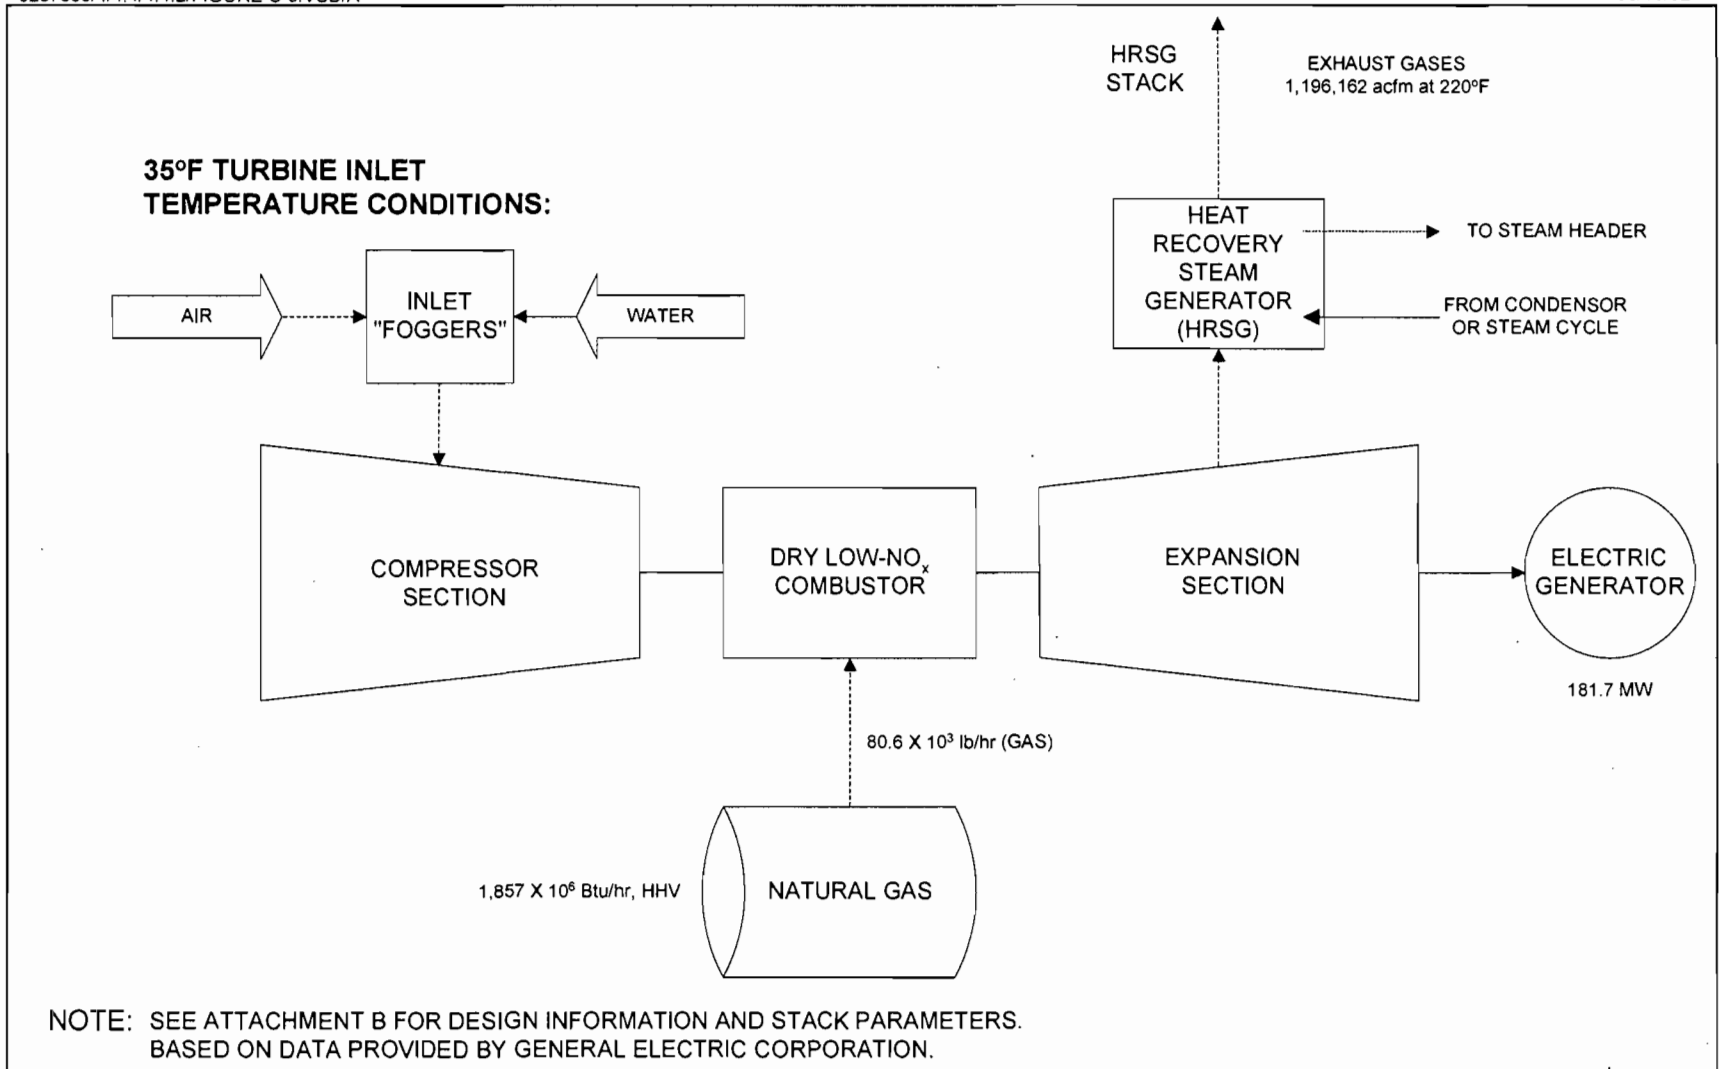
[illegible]

HRSG STACK

EXHAUST GASES
1,196,162 acfm at 220°F

35°F TURBINE INLET TEMPERATURE CONDITIONS:

HEAT RECOVERY STEAM GENERATOR (HRSG)

TO STEAM HEADER

FROM CONDENSOR OR STEAM CYCLE

AIR

INLET "FOGGERS"

WATER

COMPRESSOR SECTION

DRY LOW-NO$_x$ COMBUSTOR

EXPANSION SECTION

ELECTRIC GENERATOR

181.7 MW

80.6 X $10^3$ lb/hr (GAS)

1,857 X $10^6$ Btu/hr, HHV

NATURAL GAS

NOTE: SEE ATTACHMENT B FOR DESIGN INFORMATION AND STACK PARAMETERS. BASED ON DATA PROVIDED BY GENERAL ELECTRIC CORPORATION.